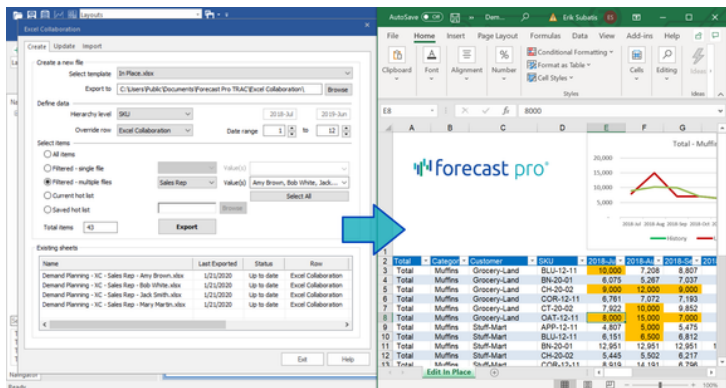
Layouts

Excel Collaboration

Create Update Import

Create a new file

Select template In Place.xlsx

Export to C:\Users\Public\Documents\Forecast Pro TRAC\Excel Collaboration\ Browse

Define data

Hierarchy level SKU

2018-Jul 2018-Jun

Override row Excel Collaboration Date range 1 to 12

Select items

All items

Filtered - single file Value(s)

Filtered - multiple files Sales Rep Value(s) Amy Brown, Bob White, Jack...

Current hot list Select All

Saved hot list Browse

Total items 43 Export

Existing sheets

| Name | Last Exported | Status | Row |
|---|---|---|---|
| Demand Planning - XC - Sales Rep - Amy Brown.xlsx | 1/21/2020 | Up to date | Excel Collaboration |
| Demand Planning - XC - Sales Rep - Bob White.xlsx | 1/21/2020 | Up to date | Excel Collaboration |
| Demand Planning - XC - Sales Rep - Jack Smith.xlsx | 1/21/2020 | Up to date | Excel Collaboration |
| Demand Planning - XC - Sales Rep - Mary Martin.xlsx | 1/21/2020 | Up to date | Excel Collaboration |

Exit Help

Navigator

AutoSave Off Dem... Erik Subatis ES

File Home Insert Page Layout Formulas Data View Add-ins Help

Clipboard Font Alignment Number Conditional Formatting Format as Table Cell Styles Styles Cells Editing Ideas

E8 fx 8000

forecast pro

Total - Muffin

200,000 150,000 100,000 50,000 0

2018 Jul 2018 Aug 2018 Sep 2018 Oct

History

| | A | B | C | D | E | F | G |
|---|---|---|---|---|---|---|---|
| 2 | Total | Category | Customer | SKU | 2018-Jul | 2018-Au | 2018-Se |
| 3 | Total | Muffins | Grocery-Land | BLU-12-11 | 10,000 | 7,208 | 8,807 |
| 4 | Total | Muffins | Grocery-Land | BN-20-01 | 6,079 | 5,267 | 7,037 |
| 5 | Total | Muffins | Grocery-Land | CH-20-02 | 9,000 | 12,000 | 9,000 |
| 6 | Total | Muffins | Grocery-Land | COR-12-11 | 6,781 | 7,072 | 7,193 |
| 7 | Total | Muffins | Grocery-Land | CT-20-02 | 7,922 | 10,000 | 9,852 |
| 8 | Total | Muffins | Grocery-Land | OAT-12-11 | 8,000 | 15,000 | 7,000 |
| 9 | Total | Muffins | Stuff-Mart | APP-12-11 | 4,807 | 5,000 | 5,475 |
| 10 | Total | Muffins | Stuff-Mart | BLU-12-11 | 6,151 | 6,500 | 6,812 |
| 11 | Total | Muffins | Stuff-Mart | BN-20-01 | 12,951 | 12,951 | 12,951 |
| 12 | Total | Muffins | Stuff-Mart | CH-20-02 | 5,445 | 5,502 | 6,217 |
| 13 | Total | Muffins | Stuff-Mart | COR-12-11 | 8,919 | 14,519 | 6,796 |

Edit In Place

Ready